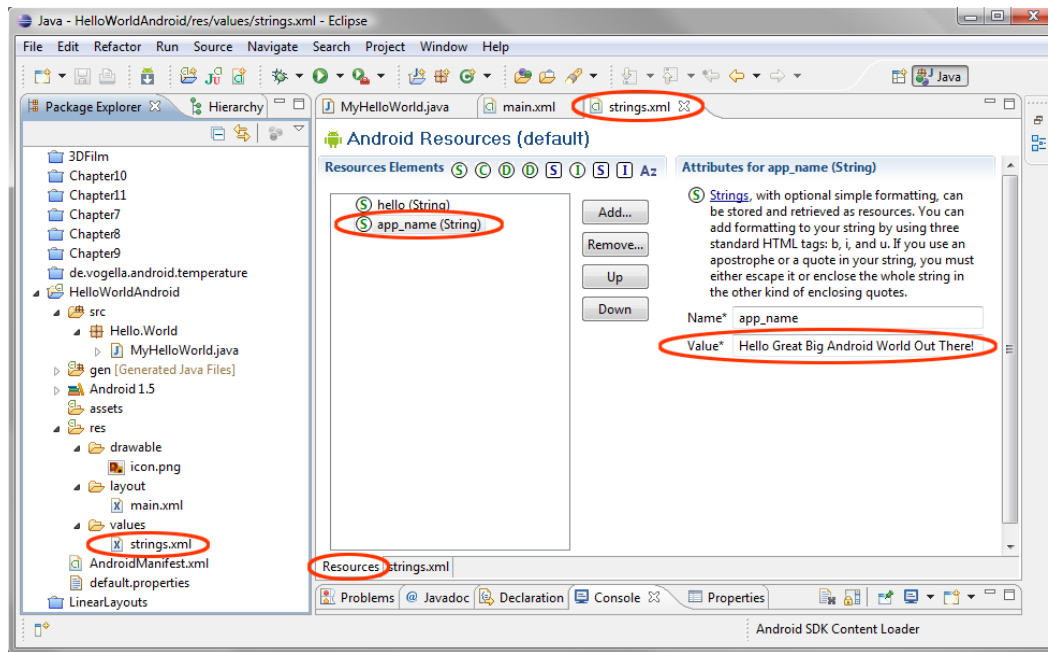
Java - HelloWorldAndroid/res/values/strings.xml - Eclipse

File Edit Refactor Run Source Navigate Search Project Window Help

Java

Package Explorer Hierarchy

MyHelloWorld.java main.xml strings.xml

3DFilm
Chapter10
Chapter11
Chapter7
Chapter8
Chapter9
de.vogella.android.temperature
HelloWorldAndroid
src
Hello.World
MyHelloWorld.java
gen [Generated Java Files]
Android 1.5
assets
res
drawable
icon.png
layout
main.xml
values
strings.xml
AndroidManifest.xml
default.properties
LinearLayouts

Android Resources (default)

Resources Elements S C D D S I S I Az

hello (String)
app_name (String)

Add...
Remove...
Up
Down

Attributes for app_name (String)

Strings, with optional simple formatting, can be stored and retrieved as resources. You can add formatting to your string by using three standard HTML tags: b, i, and u. If you use an apostrophe or a quote in your string, you must either escape it or enclose the whole string in the other kind of enclosing quotes.

Name* app_name

Value* Hello Great Big Android World Out There!

Resources strings.xml

Problems Javadoc Declaration Console Properties

Android SDK Content Loader